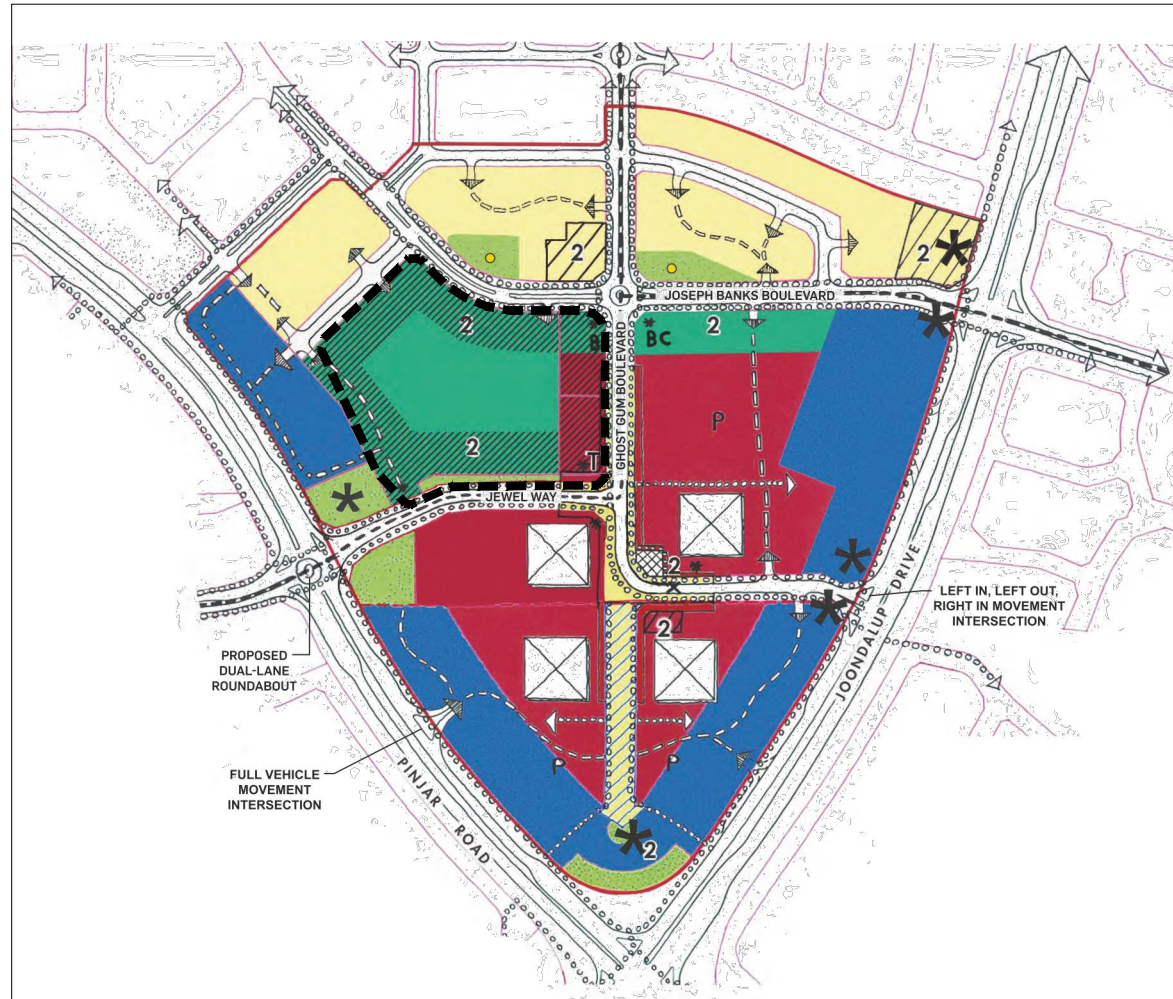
2

JOSEPH BANKS BOULEVARD

2

BC

2

2

B

GHOST GUM BOULEVARD

P

T

2

JEWEL WAY

2

2

LEFT IN, LEFT OUT, RIGHT IN MOVEMENT INTERSECTION

PROPOSED DUAL-LANE ROUNDABOUT

JOONDALUP DRIVE

FULL VEHICLE MOVEMENT INTERSECTION

P

P

PINJAR ROAD

2